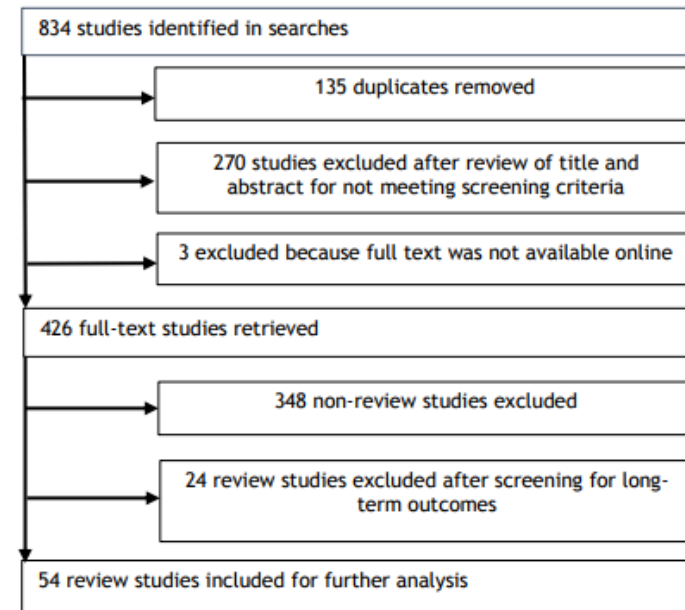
834 studies identified in searches

135 duplicates removed

270 studies excluded after review of title and abstract for not meeting screening criteria

3 excluded because full text was not available online

426 full-text studies retrieved

348 non-review studies excluded

24 review studies excluded after screening for long-term outcomes

54 review studies included for further analysis